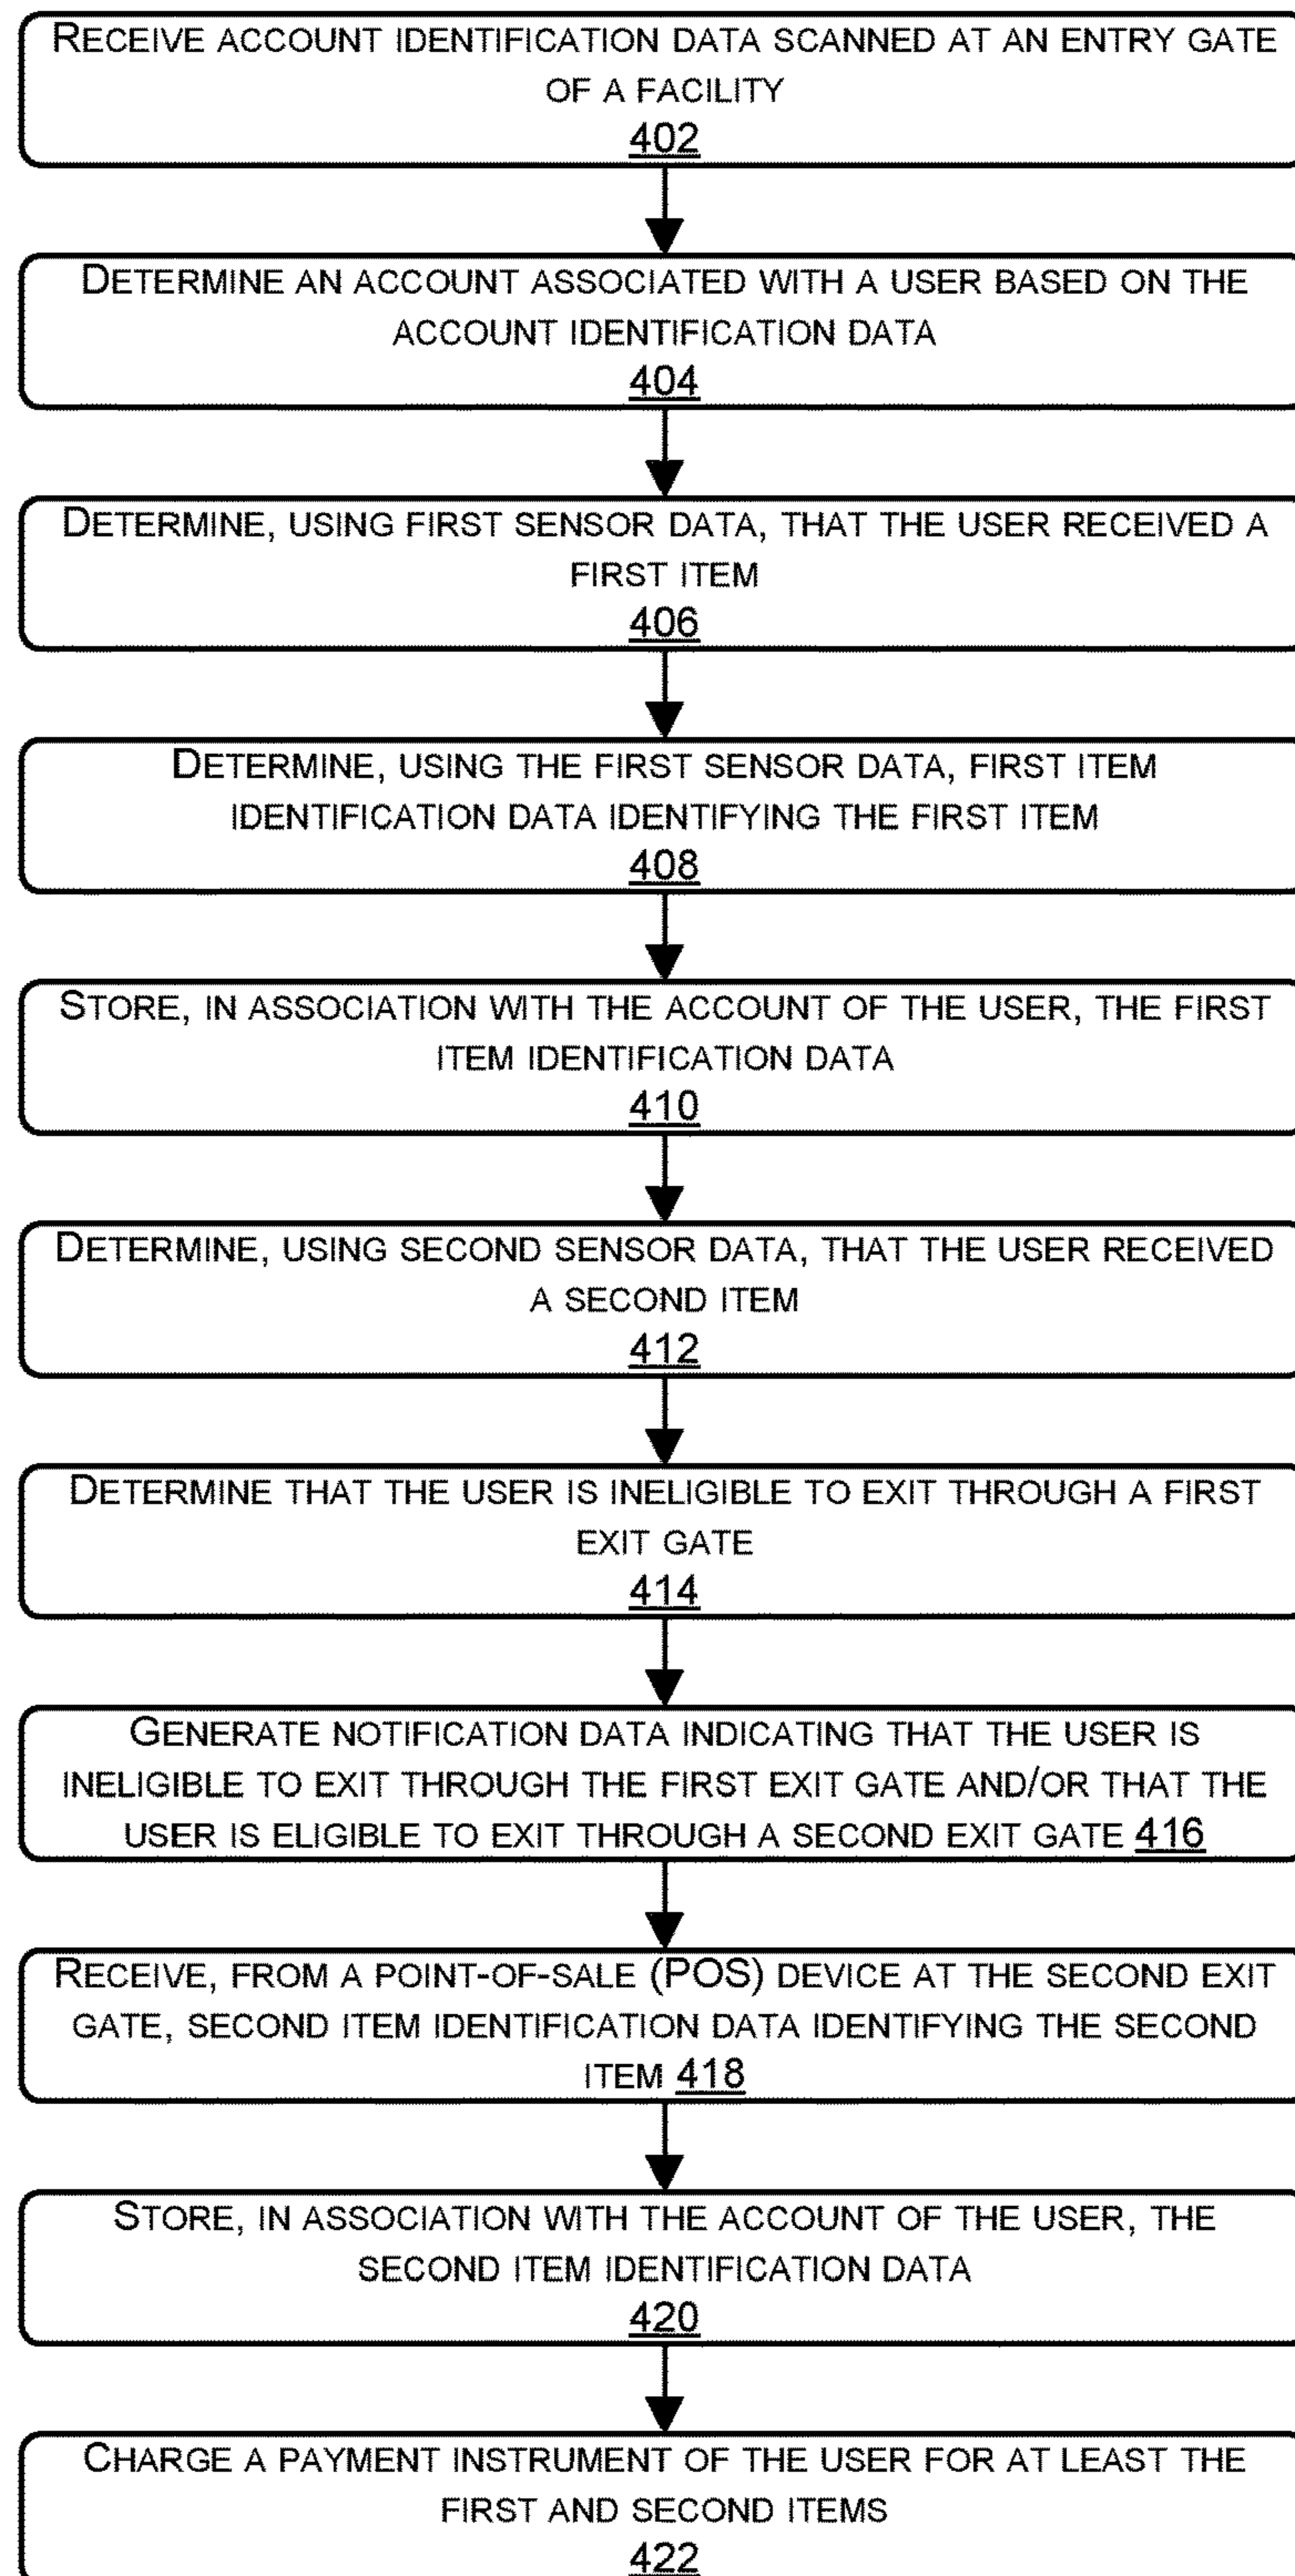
RECEIVE ACCOUNT IDENTIFICATION DATA SCANNED AT AN ENTRY GATE OF A FACILITY
402

DETERMINE AN ACCOUNT ASSOCIATED WITH A USER BASED ON THE ACCOUNT IDENTIFICATION DATA
404

DETERMINE, USING FIRST SENSOR DATA, THAT THE USER RECEIVED A FIRST ITEM
406

DETERMINE, USING THE FIRST SENSOR DATA, FIRST ITEM IDENTIFICATION DATA IDENTIFYING THE FIRST ITEM
408

STORE, IN ASSOCIATION WITH THE ACCOUNT OF THE USER, THE FIRST ITEM IDENTIFICATION DATA
410

DETERMINE, USING SECOND SENSOR DATA, THAT THE USER RECEIVED A SECOND ITEM
412

DETERMINE THAT THE USER IS INELIGIBLE TO EXIT THROUGH A FIRST EXIT GATE
414

GENERATE NOTIFICATION DATA INDICATING THAT THE USER IS INELIGIBLE TO EXIT THROUGH THE FIRST EXIT GATE AND/OR THAT THE USER IS ELIGIBLE TO EXIT THROUGH A SECOND EXIT GATE 416

RECEIVE, FROM A POINT-OF-SALE (POS) DEVICE AT THE SECOND EXIT GATE, SECOND ITEM IDENTIFICATION DATA IDENTIFYING THE SECOND ITEM 418

STORE, IN ASSOCIATION WITH THE ACCOUNT OF THE USER, THE SECOND ITEM IDENTIFICATION DATA
420

CHARGE A PAYMENT INSTRUMENT OF THE USER FOR AT LEAST THE FIRST AND SECOND ITEMS
422